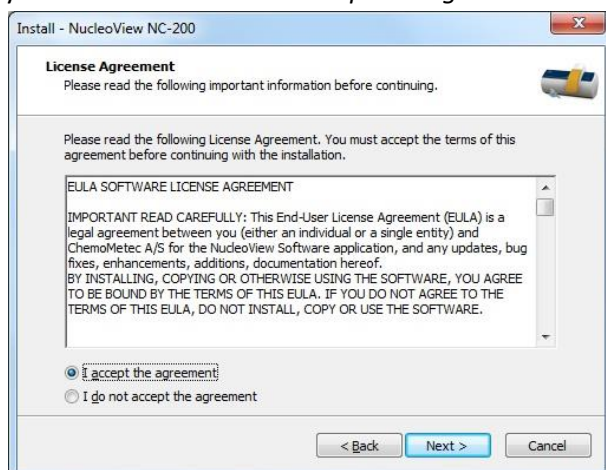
Install - NucleoView NC-200

License Agreement
Please read the following important information before continuing.

Please read the following License Agreement. You must accept the terms of this agreement before continuing with the installation.

EULA SOFTWARE LICENSE AGREEMENT

IMPORTANT READ CAREFULLY: This End-User License Agreement (EULA) is a legal agreement between you (either an individual or a single entity) and ChemoMetec A/S for the NucleoView Software application, and any updates, bug fixes, enhancements, additions, documentation hereof.
BY INSTALLING, COPYING OR OTHERWISE USING THE SOFTWARE, YOU AGREE TO BE BOUND BY THE TERMS OF THIS EULA. IF YOU DO NOT AGREE TO THE TERMS OF THIS EULA, DO NOT INSTALL, COPY OR USE THE SOFTWARE.

I accept the agreement
I do not accept the agreement

< Back
Next >
Cancel